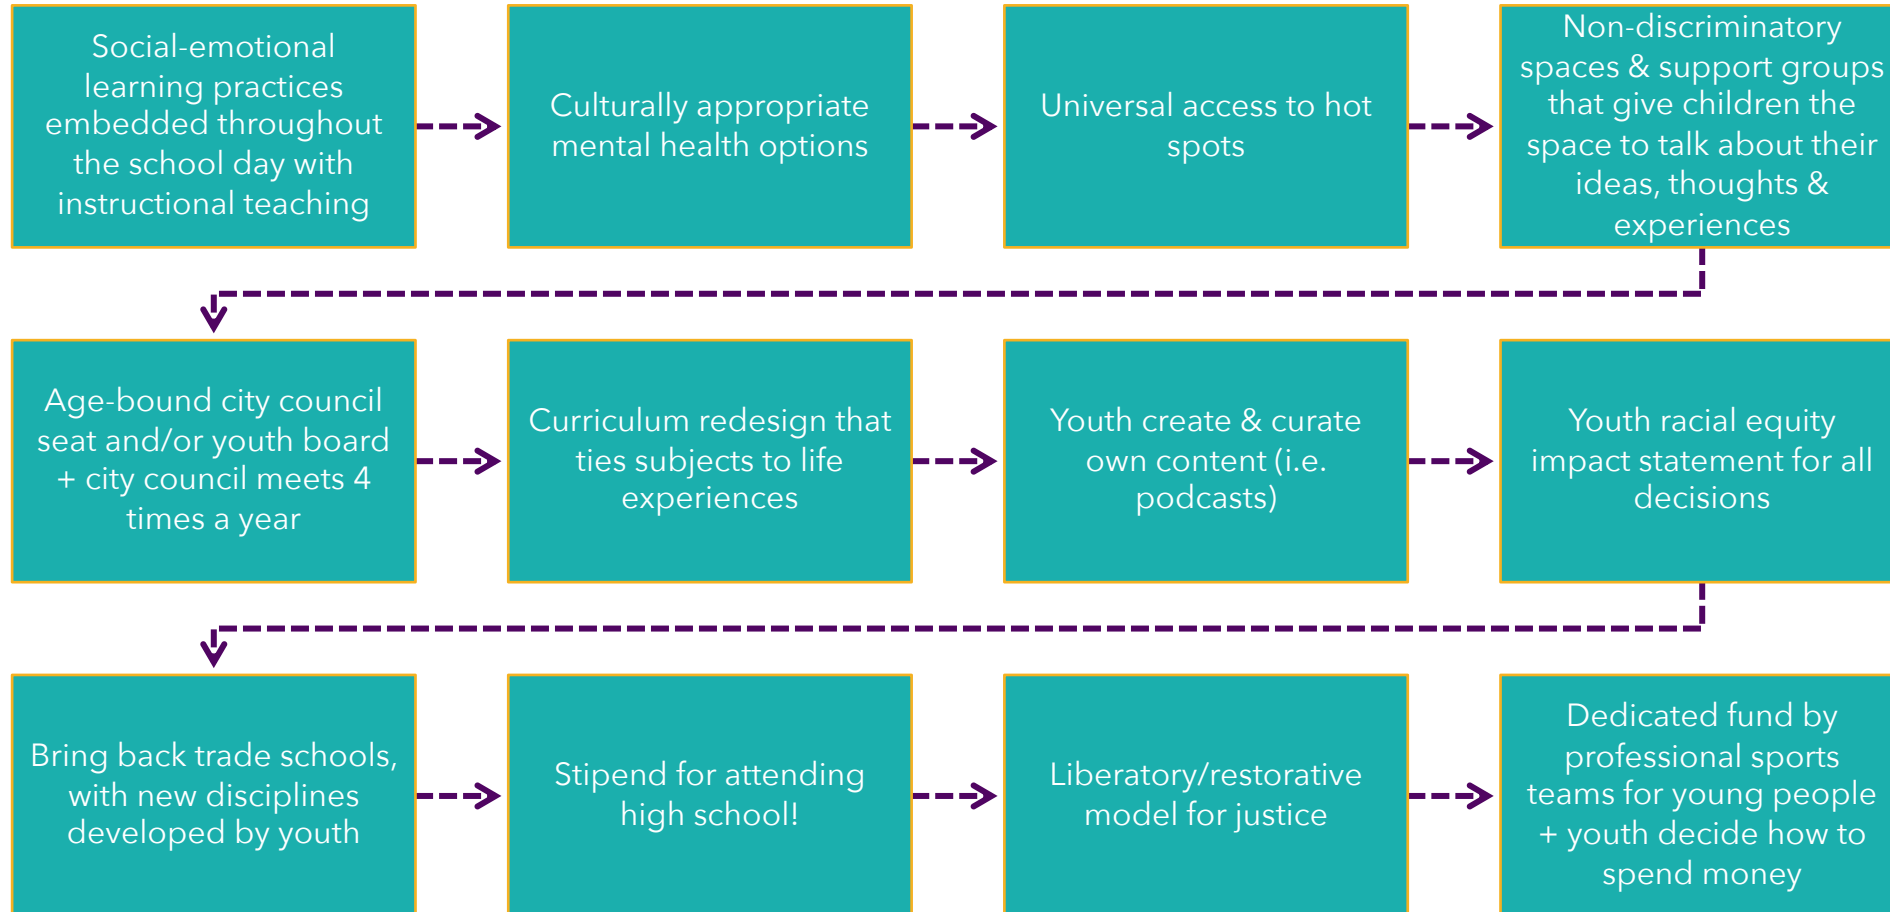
Social-emotional learning practices embedded throughout the school day with instructional teaching

Culturally appropriate mental health options

Universal access to hot spots

Non-discriminatory spaces & support groups that give children the space to talk about their ideas, thoughts & experiences

Age-bound city council seat and/or youth board + city council meets 4 times a year

Curriculum redesign that ties subjects to life experiences

Youth create & curate own content (i.e. podcasts)

Youth racial equity impact statement for all decisions

Bring back trade schools, with new disciplines developed by youth

Stipend for attending high school!

Liberatory/restorative model for justice

Dedicated fund by professional sports teams for young people + youth decide how to spend money